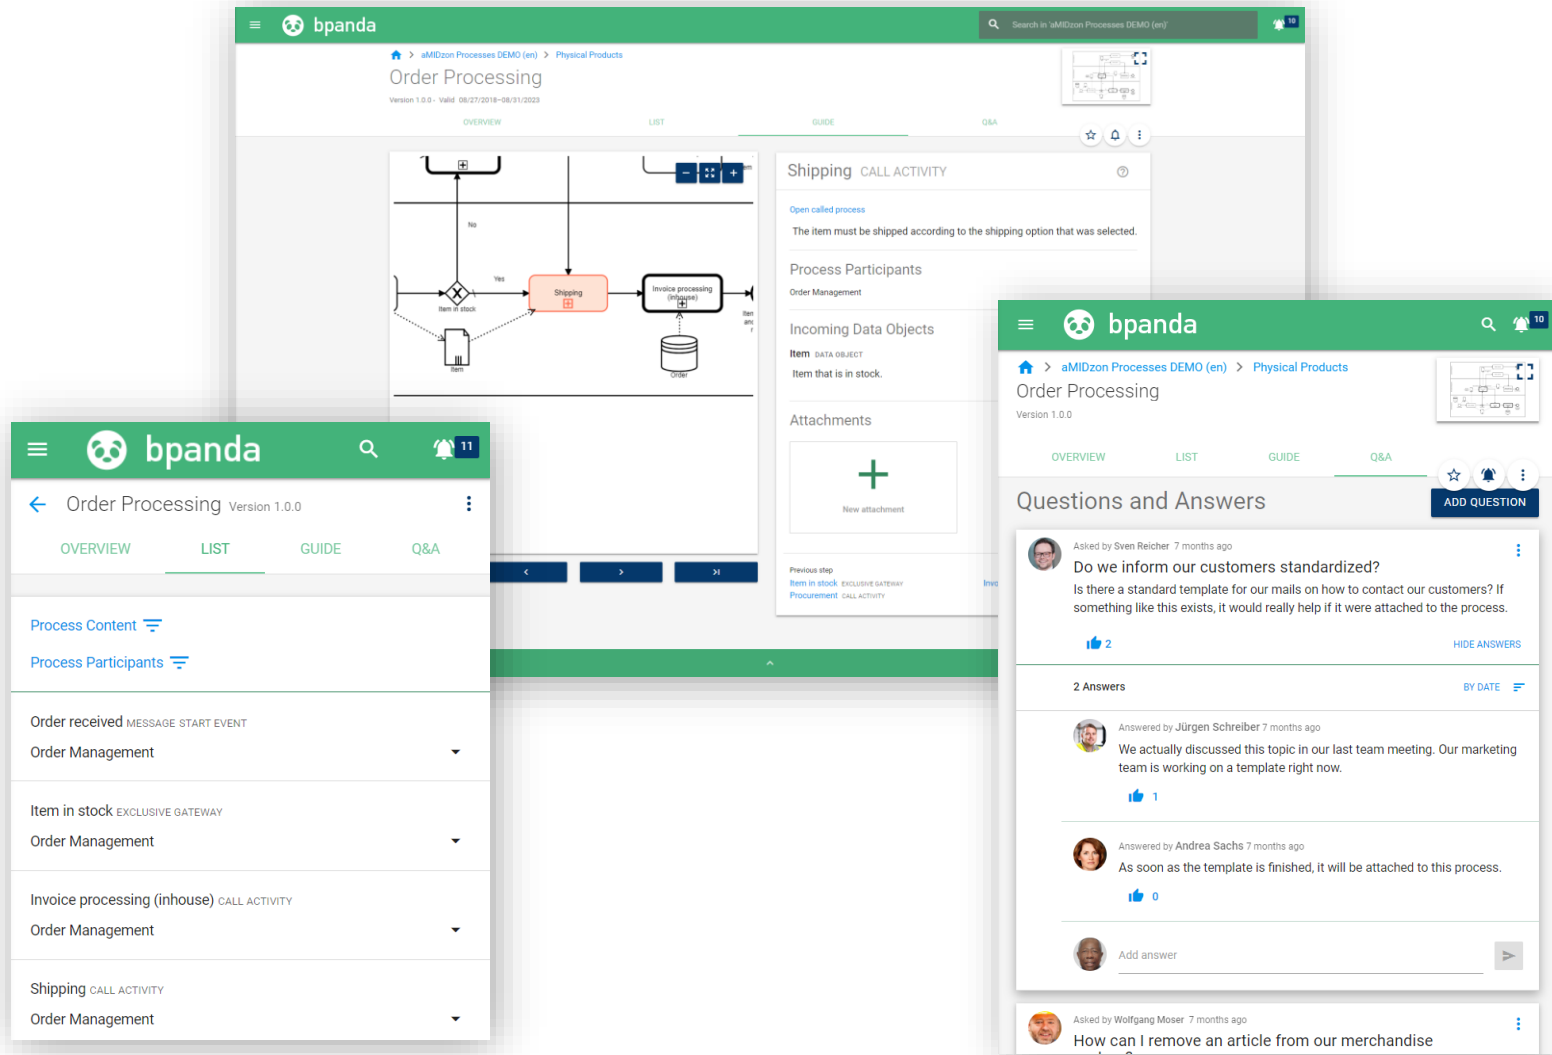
bpanda

Search in 'aMIDzon Processes DEMO (en)'

10

aMIDzon Processes DEMO (en) > Physical Products

Order Processing

Version 1.0.0 · Valid 08/27/2018–08/31/2023

OVERVIEW LIST GUIDE Q&A

No

Yes

Item in stock

Shipping

Invoice processing (inhouse)

Item

Order

Shipping CALL ACTIVITY

Open called process

The item must be shipped according to the shipping option that was selected.

Process Participants

Order Management

Incoming Data Objects

Item DATA OBJECT

Item that is in stock.

Attachments

New attachment

Previous step

Item in stock EXCLUSIVE GATEWAY

Procurement CALL ACTIVITY

bpanda

11

Order Processing Version 1.0.0

OVERVIEW LIST GUIDE Q&A

Process Content

Process Participants

Order received MESSAGE START EVENT

Order Management

Item in stock EXCLUSIVE GATEWAY

Order Management

Invoice processing (inhouse) CALL ACTIVITY

Order Management

Shipping CALL ACTIVITY

Order Management

bpanda

10

aMIDzon Processes DEMO (en) > Physical Products

Order Processing

Version 1.0.0

OVERVIEW LIST GUIDE Q&A

Questions and Answers

ADD QUESTION

Asked by Sven Reicher 7 months ago

Do we inform our customers standardized?

Is there a standard template for our mails on how to contact our customers? If something like this exists, it would really help if it were attached to the process.

2

HIDE ANSWERS

2 Answers

BY DATE

Answered by Jürgen Schreiber 7 months ago

We actually discussed this topic in our last team meeting. Our marketing team is working on a template right now.

1

Answered by Andrea Sachs 7 months ago

As soon as the template is finished, it will be attached to this process.

0

Add answer

Asked by Wolfgang Moser 7 months ago

How can I remove an article from our merchandise